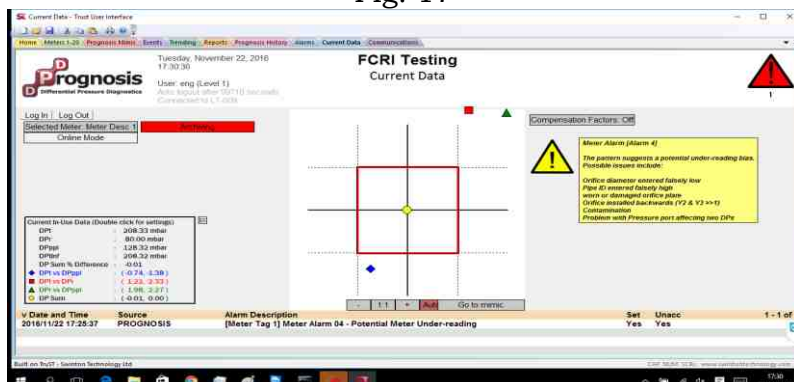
Fig. 17

Current Data - Trust User Interface

Home | Meters 1-20 | Prognosis Meters | Events | Trending | Reports | Prognosis History | Alarms | Current Data | Communications

Prognosis
Differential Pressure Diagnostics

Tuesday, November 22, 2016
17:30:30
User: eng (Level 1)
Auto logout after 00:10 seconds
Connected to LT-009

FCRI Testing
Current Data

Log In | Log Out
Selected Meter: Meter Desc 1 | Archiving
Online Mode

Compensation Factors: Off

Meter Alarm [Alarm 4]

The pattern suggests a potential under-reading bias.
Possible issues include:

Orifice diameter entered falsely low
Pipe ID entered falsely high
worn or damaged orifice plate
Orifice installed backwards (Y2 & Y3 >>1)
Contamination
Problem with Pressure port affecting two DPs

Current In-Use Data (Double click for settings)
DPt : 208.33 mbar
DPr : 80.00 mbar
DPppl : 128.32 mbar
DPtinf : 208.32 mbar
DP Sum % Difference : -0.01
DPt vs DPppl : ( -0.74, -4.38 )
DPt vs DPr : ( 1.22, 2.33 )
DPr vs DPppl : ( 1.98, 2.27 )
DP Sum : ( -0.01, 0.00 )

- | 1:1 | + | Auto | Go to mimic

Date and Time | Source | Alarm Description | Set | Unacc | 1 - 1 of
2016/11/22 17:25:37 | PROGNOSIS | [Meter Tag 1] Meter Alarm 04 - Potential Meter Under-reading | Yes | Yes

Built on TruST - Swinton Technology Ltd

17:30